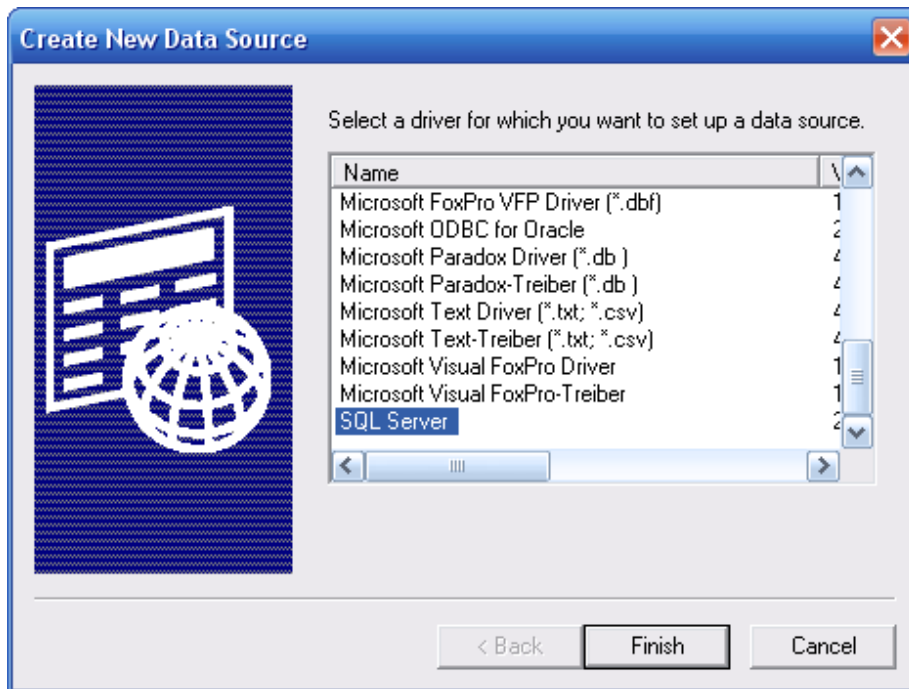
Create New Data Source

Select a driver for which you want to set up a data source.

| Name | V |
|---|---|
| Microsoft FoxPro VFP Driver (*.dbf) | 1 |
| Microsoft ODBC for Oracle | 2 |
| Microsoft Paradox Driver (*.db ) | 4 |
| Microsoft Paradox-Treiber (*.db ) | 4 |
| Microsoft Text Driver (*.txt; *.csv) | 4 |
| Microsoft Text-Treiber (*.txt; *.csv) | 4 |
| Microsoft Visual FoxPro Driver | 1 |
| Microsoft Visual FoxPro-Treiber | 1 |
| SQL Server | 2 |

< Back
Finish
Cancel